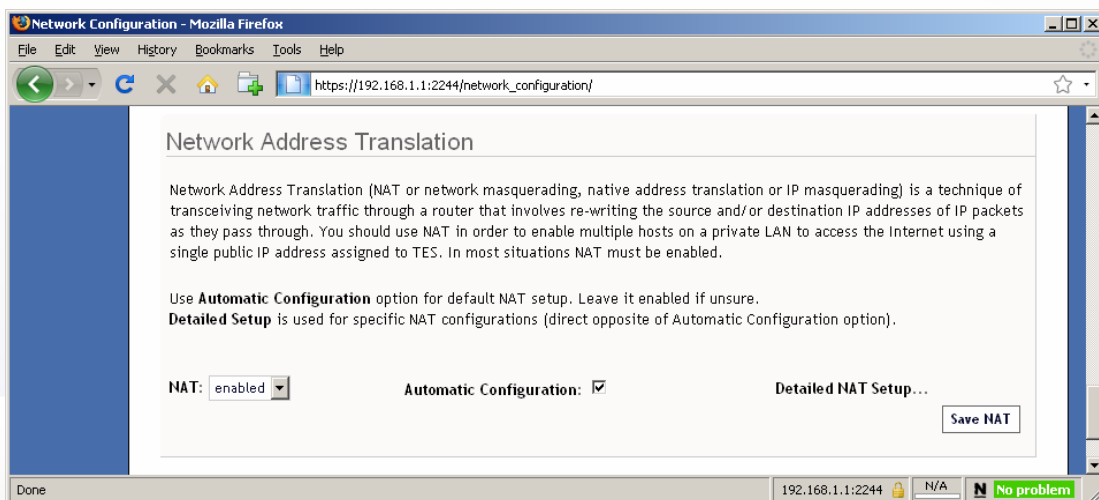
Network Configuration - Mozilla Firefox

File Edit View History Bookmarks Tools Help

https://192.168.1.1:2244/network_configuration/

Network Address Translation

Network Address Translation (NAT or network masquerading, native address translation or IP masquerading) is a technique of transceiving network traffic through a router that involves re-writing the source and/or destination IP addresses of IP packets as they pass through. You should use NAT in order to enable multiple hosts on a private LAN to access the Internet using a single public IP address assigned to TES. In most situations NAT must be enabled.

Use **Automatic Configuration** option for default NAT setup. Leave it enabled if unsure.
**Detailed Setup** is used for specific NAT configurations (direct opposite of Automatic Configuration option).

NAT: enabled

Automatic Configuration: ☑

Detailed NAT Setup...

Save NAT

Done

192.168.1.1:2244

N/A

N No problem